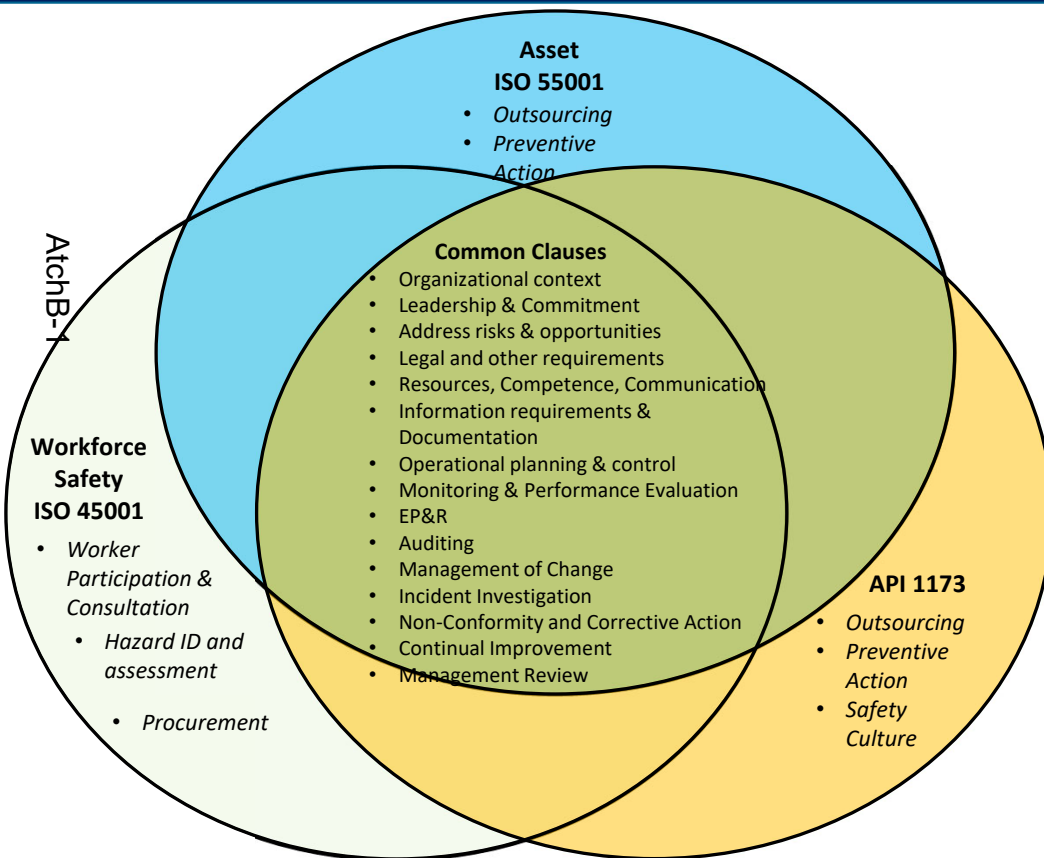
AtchB-1

Asset
ISO 55001
• Outsourcing
• Preventive Action

Common Clauses
• Organizational context
• Leadership & Commitment
• Address risks & opportunities
• Legal and other requirements
• Resources, Competence, Communication
• Information requirements & Documentation
• Operational planning & control
• Monitoring & Performance Evaluation
• EP&R
• Auditing
• Management of Change
• Incident Investigation
• Non-Conformity and Corrective Action
• Continual Improvement
• Management Review

Workforce Safety
ISO 45001
• Worker Participation & Consultation
• Hazard ID and assessment
• Procurement

API 1173
• Outsourcing
• Preventive Action
• Safety Culture